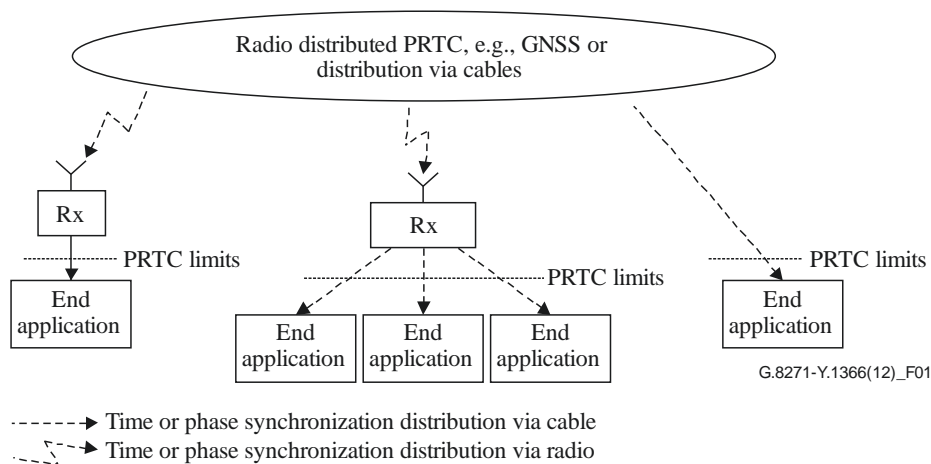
Radio distributed PRTC, e.g., GNSS or distribution via cables

Rx

PRTC limits

End application

Rx

PRTC limits

End application

End application

End application

PRTC limits

End application

G.8271-Y.1366(12)_F01

Time or phase synchronization distribution via cable

Time or phase synchronization distribution via radio